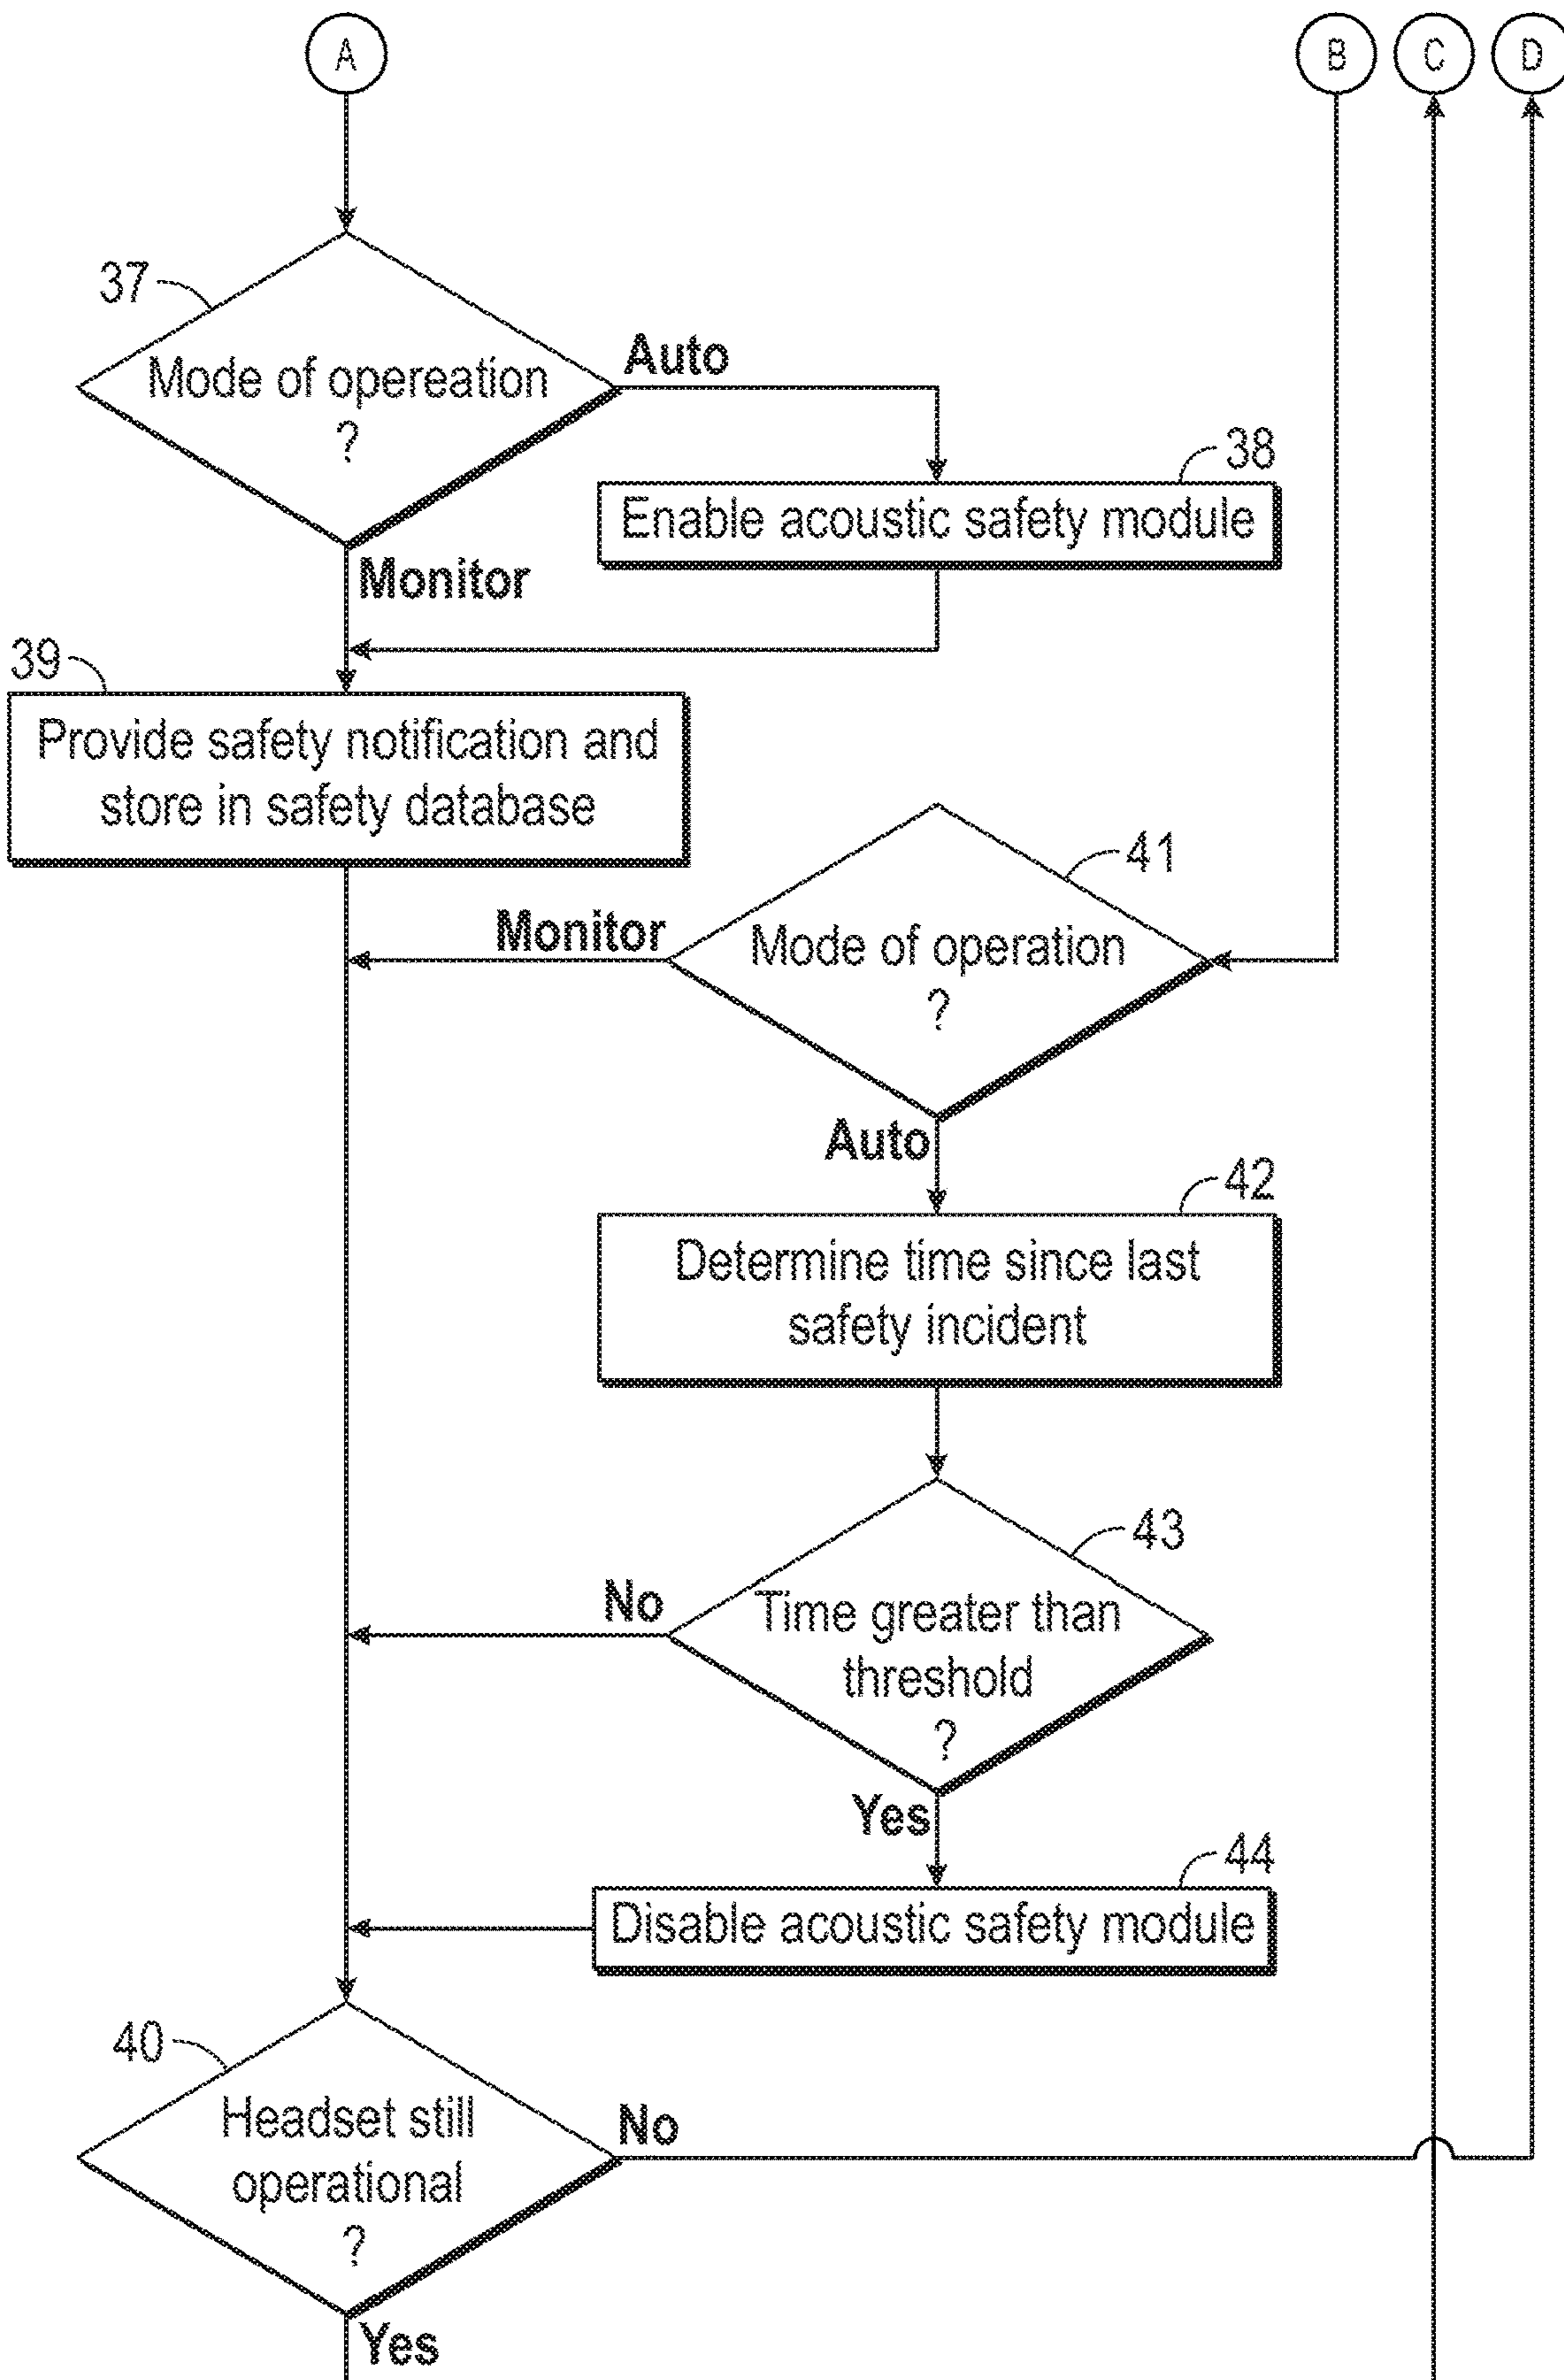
A

B

C

D

37

Mode of opereation ?

Auto

38

Enable acoustic safety module

Monitor

39

Provide safety notification and store in safety database

41

Monitor

Mode of operation ?

Auto

42

Determine time since last safety incident

43

No

Time greater than threshold ?

Yes

44

Disable acoustic safety module

40

Headset still operational ?

No

Yes